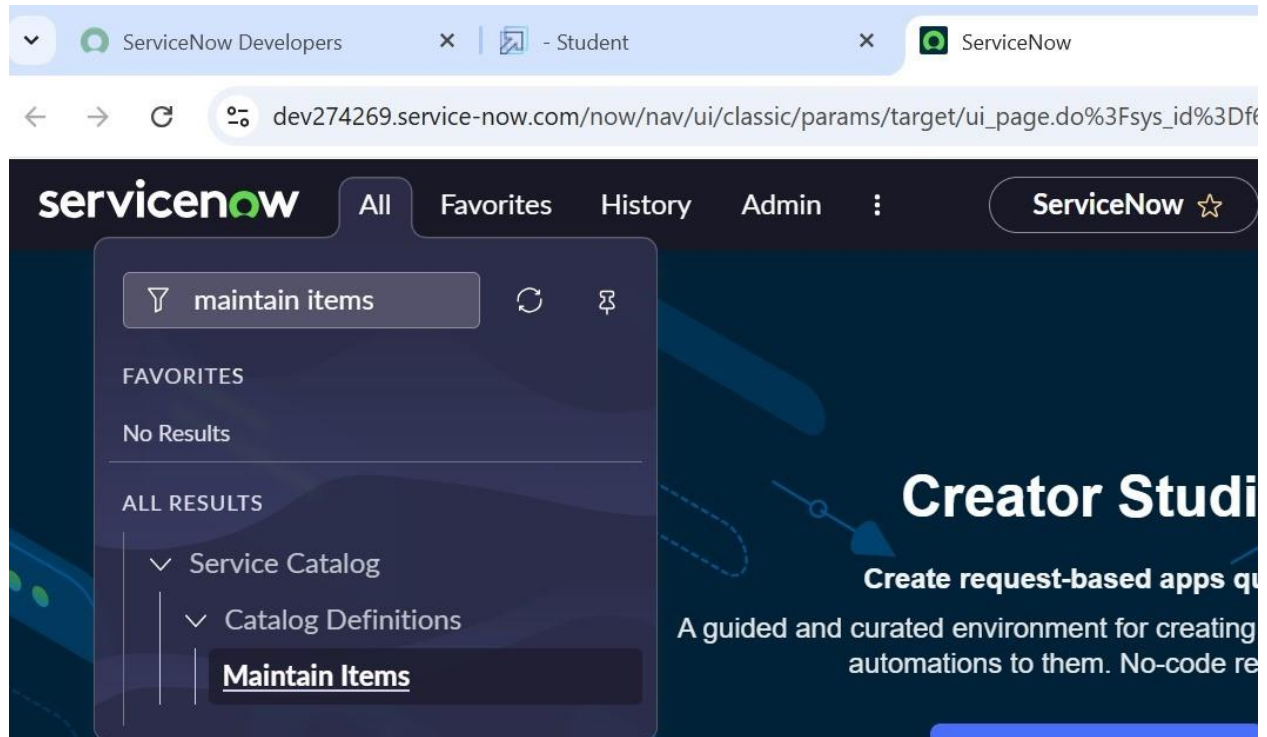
ServiceNow Developers ×
- Student ×
ServiceNow

dev274269.service-now.com/now/nav/ui/classic/params/target/ui_page.do%3Fsys_id%3Df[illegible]

servicenow All Favorites History Admin ⋮ ServiceNow ☆

maintain items

FAVORITES

No Results

ALL RESULTS

Service Catalog

Catalog Definitions

Maintain Items

Creator Studi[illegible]

Create request-based apps q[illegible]

A guided and curated environment for creating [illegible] automations to them. No-code re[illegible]